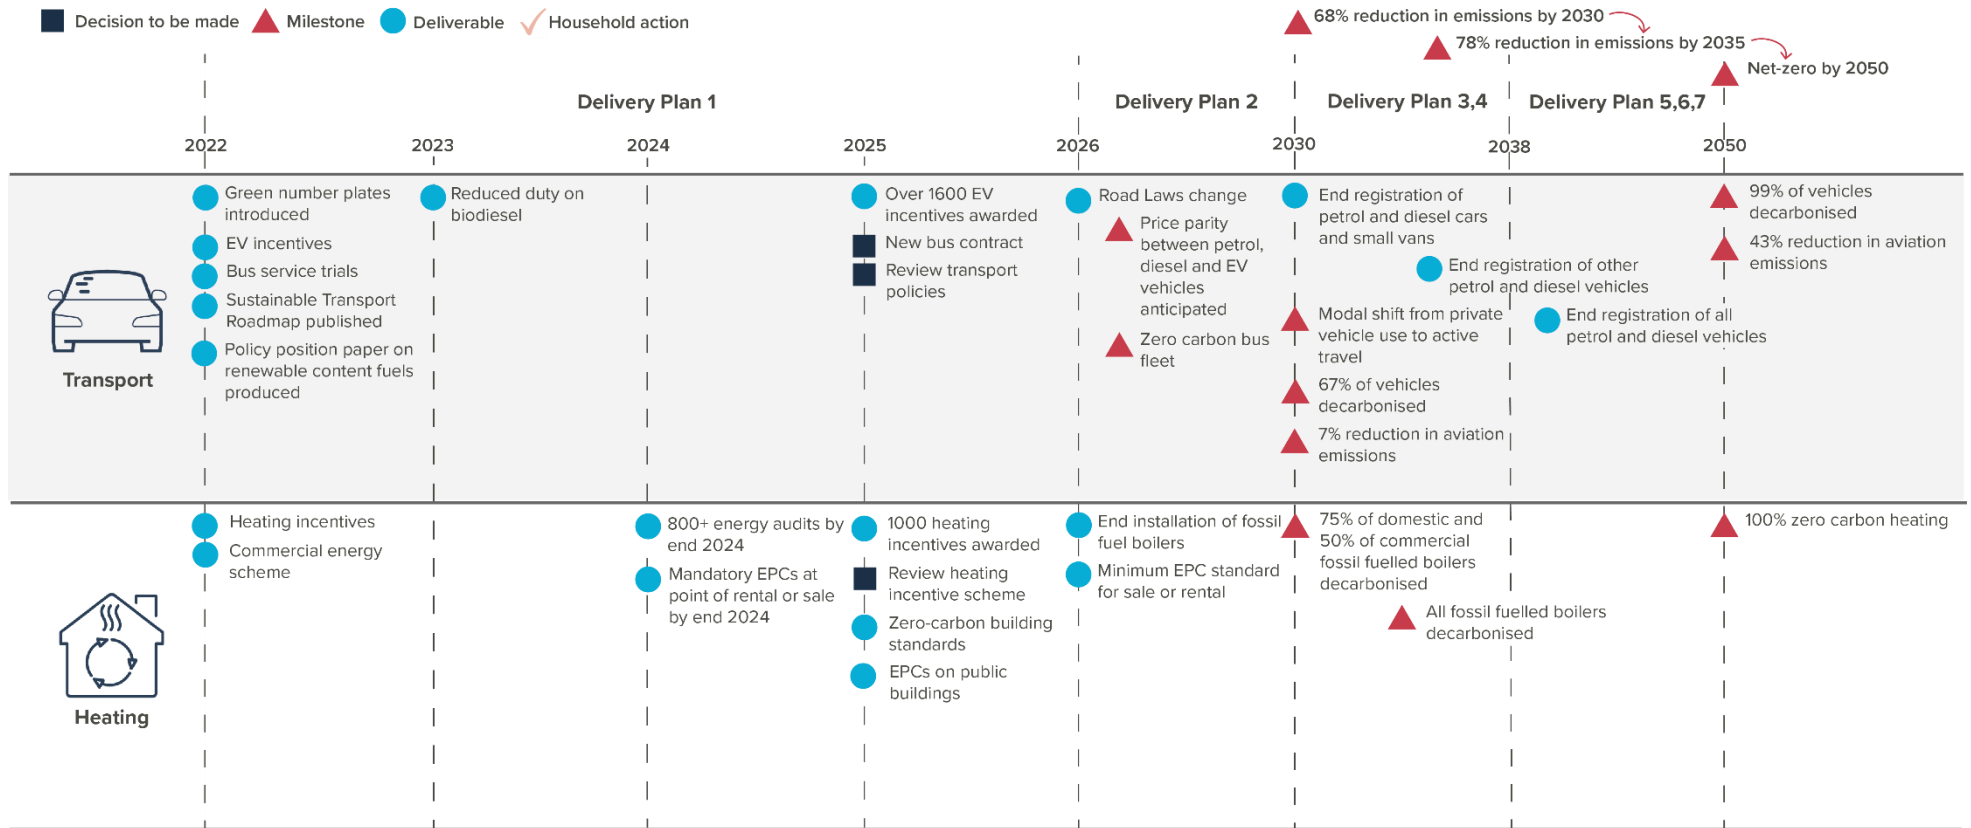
Decision to be made Milestone Deliverable Household action

68% reduction in emissions by 2030
78% reduction in emissions by 2035
Net-zero by 2050

Delivery Plan 1
Delivery Plan 2
Delivery Plan 3,4
Delivery Plan 5,6,7

2022
2023
2024
2025
2026
2030
2038
2050

Transport

Green number plates introduced
EV incentives
Bus service trials
Sustainable Transport Roadmap published
Policy position paper on renewable content fuels produced

Reduced duty on biodiesel

Over 1600 EV incentives awarded
New bus contract
Review transport policies

Road Laws change
Price parity between petrol, diesel and EV vehicles anticipated
Zero carbon bus fleet

End registration of petrol and diesel cars and small vans
Modal shift from private vehicle use to active travel
67% of vehicles decarbonised
7% reduction in aviation emissions

End registration of other petrol and diesel vehicles
End registration of all petrol and diesel vehicles

99% of vehicles decarbonised
43% reduction in aviation emissions

Heating

Heating incentives
Commercial energy scheme

800+ energy audits by end 2024
Mandatory EPCs at point of rental or sale by end 2024

1000 heating incentives awarded
Review heating incentive scheme
Zero-carbon building standards
EPCs on public buildings

End installation of fossil fuel boilers
Minimum EPC standard for sale or rental

75% of domestic and 50% of commercial fossil fuelled boilers decarbonised
All fossil fuelled boilers decarbonised

100% zero carbon heating